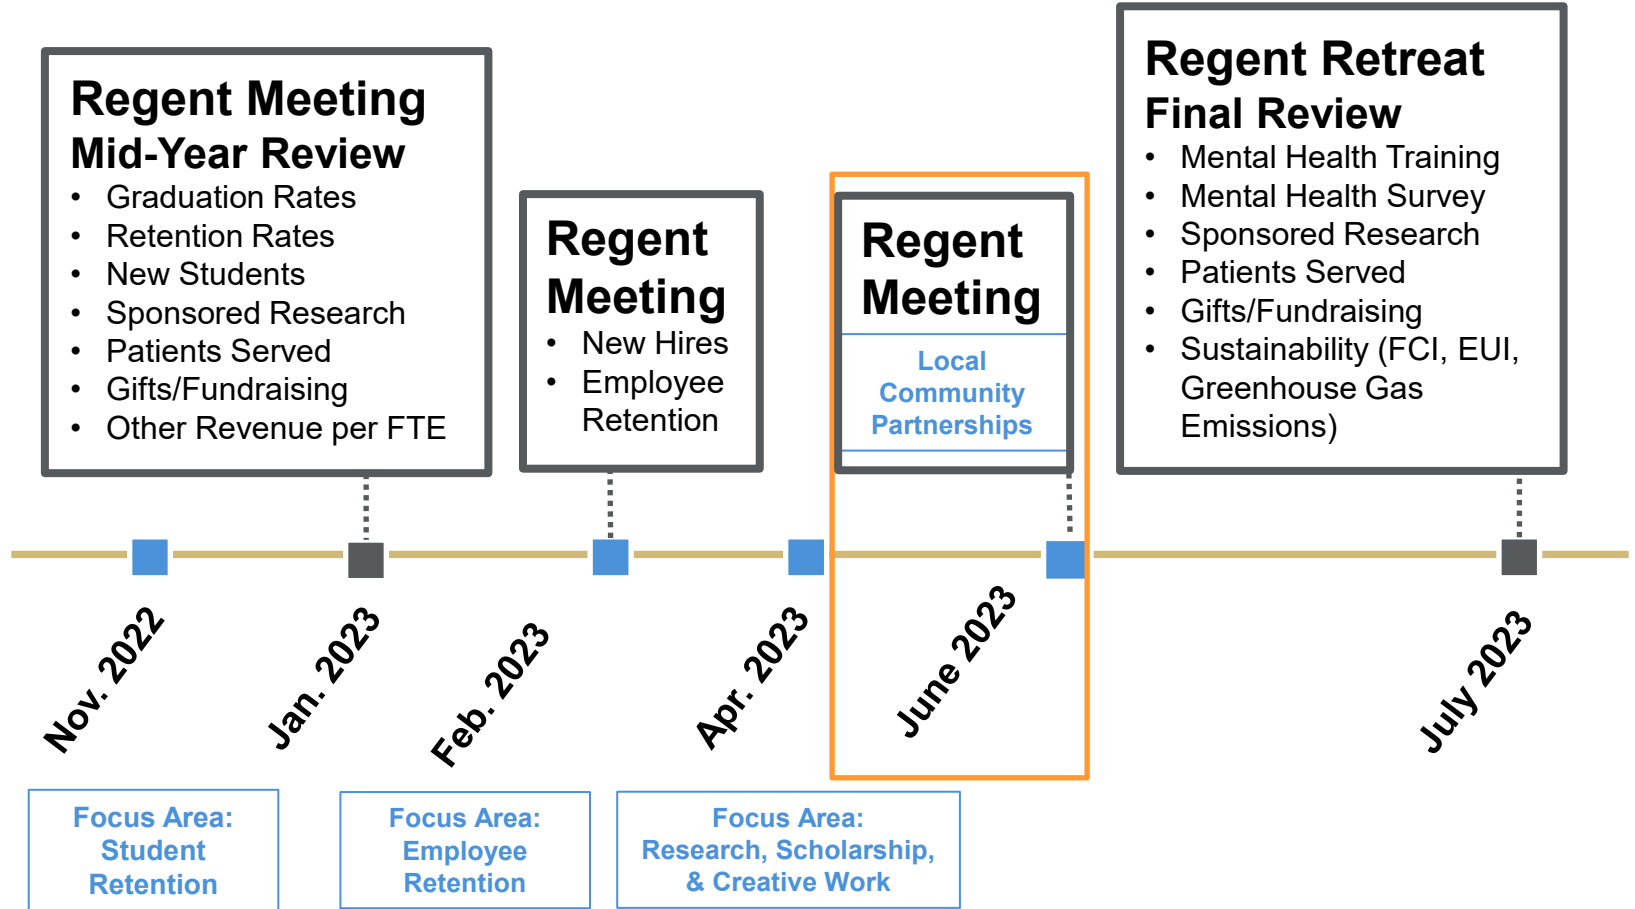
Regent Meeting
Mid-Year Review
- Graduation Rates
- Retention Rates
- New Students
- Sponsored Research
- Patients Served
- Gifts/Fundraising
- Other Revenue per FTE

Regent Meeting
- New Hires
- Employee Retention

Regent Meeting
Local Community Partnerships

Regent Retreat
Final Review
- Mental Health Training
- Mental Health Survey
- Sponsored Research
- Patients Served
- Gifts/Fundraising
- Sustainability (FCI, EUI, Greenhouse Gas Emissions)

Nov. 2022
Jan. 2023
Feb. 2023
Apr. 2023
June 2023
July 2023

Focus Area: Student Retention

Focus Area: Employee Retention

Focus Area: Research, Scholarship, & Creative Work